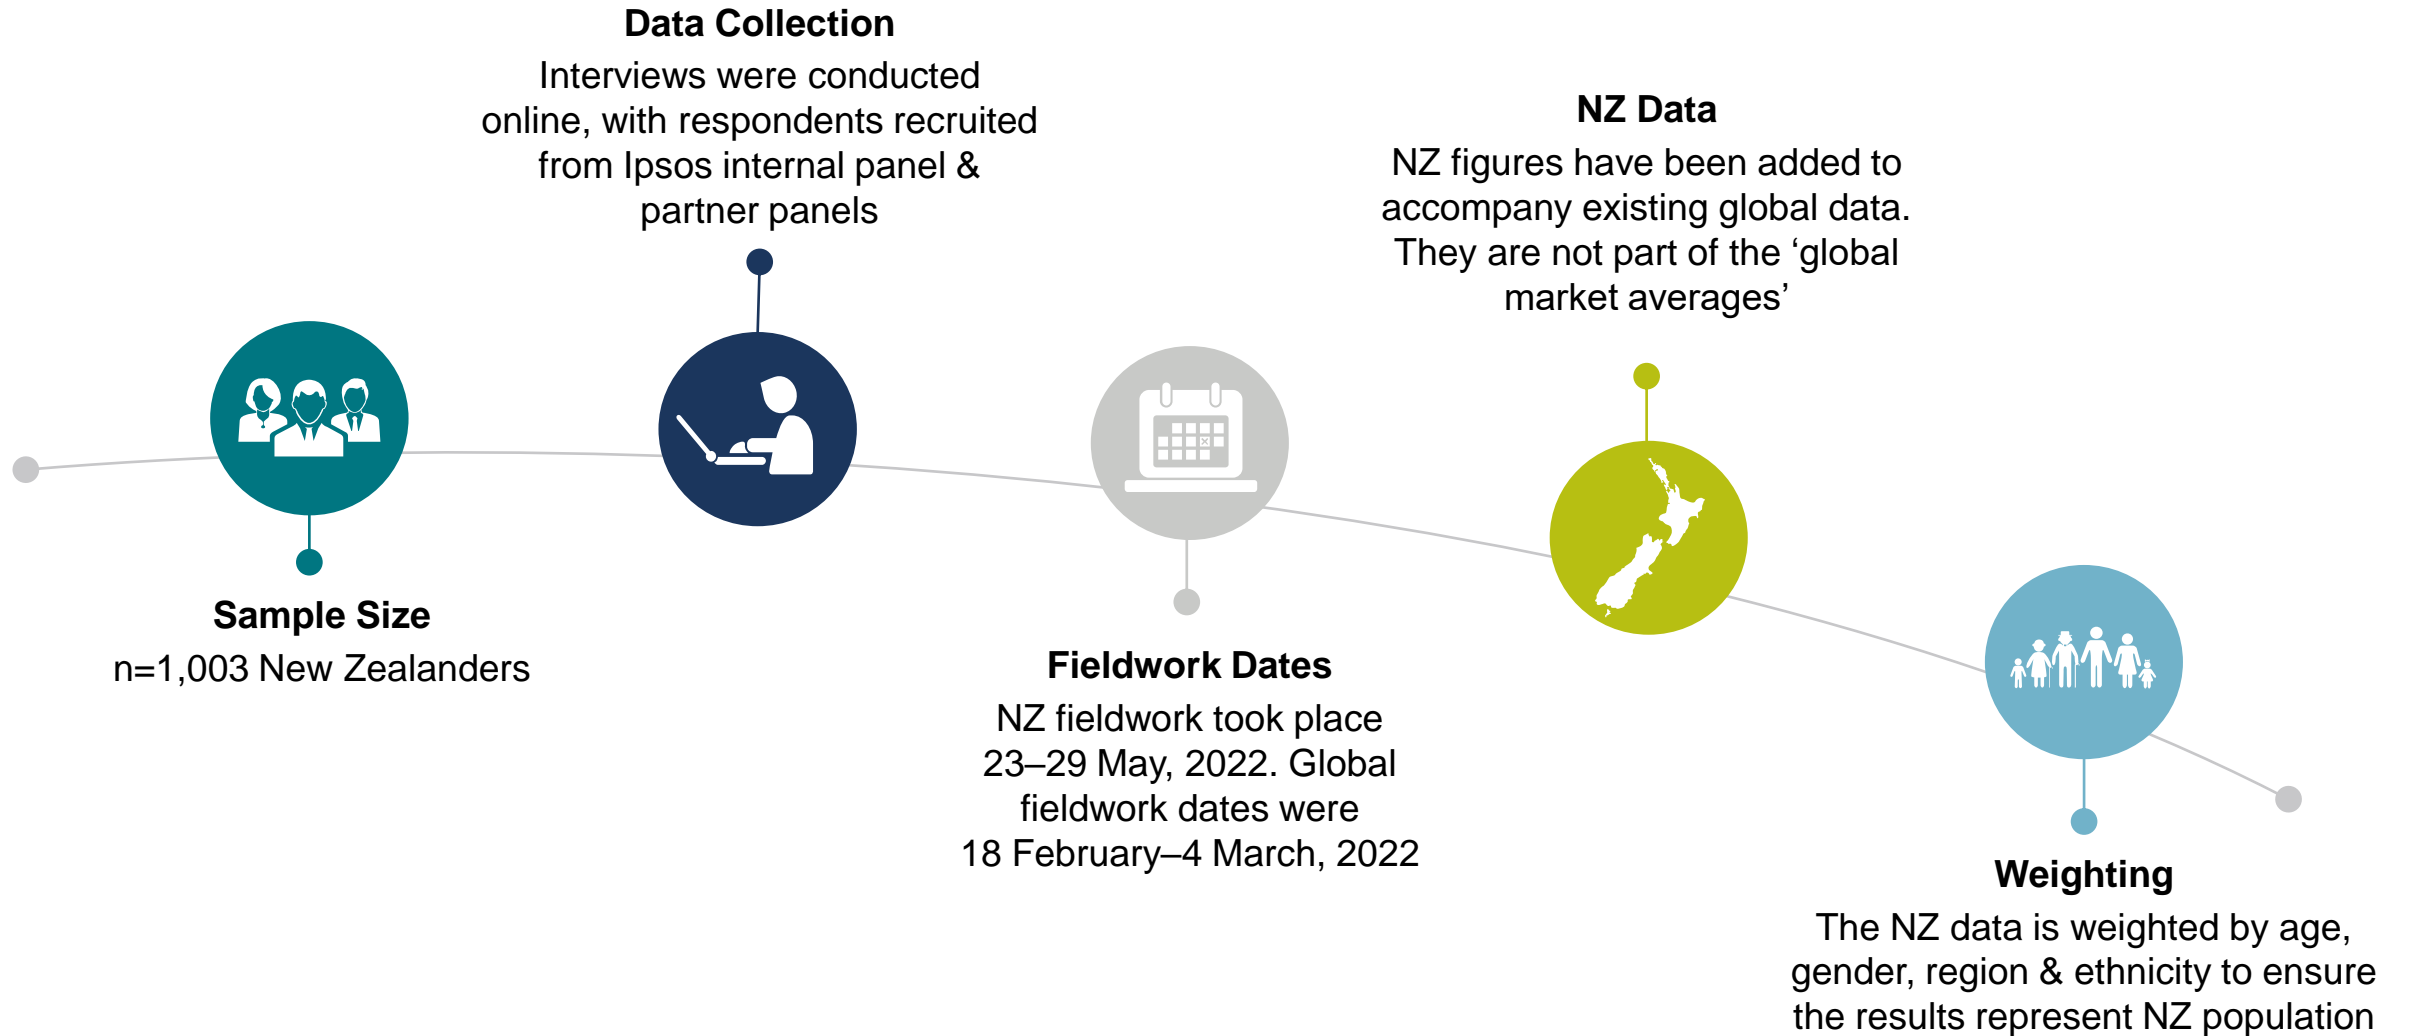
Data Collection
Interviews were conducted online, with respondents recruited from Ipsos internal panel & partner panels

NZ Data
NZ figures have been added to accompany existing global data. They are not part of the ‘global market averages’

Sample Size
n=1,003 New Zealanders

Fieldwork Dates
NZ fieldwork took place 23–29 May, 2022. Global fieldwork dates were 18 February–4 March, 2022

Weighting
The NZ data is weighted by age, gender, region & ethnicity to ensure the results represent NZ population